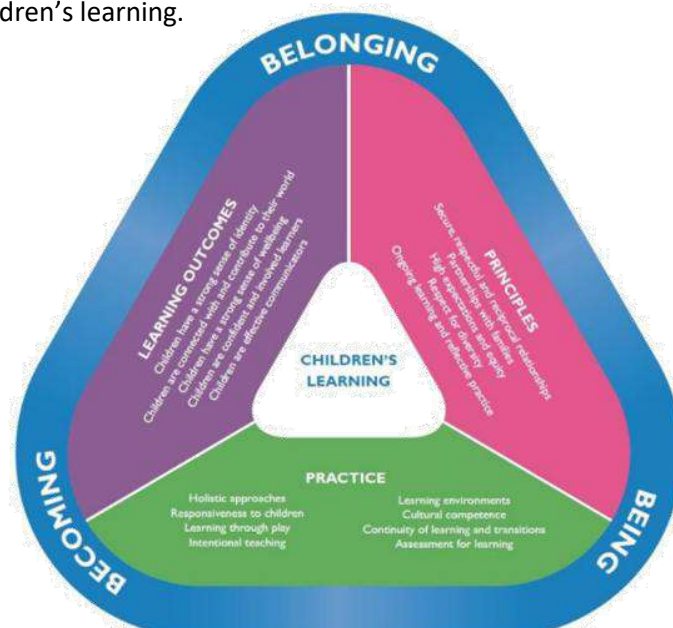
dren's learning.

BELONGING

LEARNING OUTCOMES
Children have a strong sense of identity
Children are connected with and contribute to their world
Children have a strong sense of wellbeing
Children are confident and involved learners
Children are effective communicators

PRINCIPLES
Secure, respectful and reciprocal relationships
Partnerships with families
High expectations and equity
Respect for diversity
Ongoing learning and reflective practice

CHILDREN'S LEARNING

PRACTICE
Holistic approaches
Responsiveness to children
Learning through play
Intentional teaching
Learning environments
Cultural competence
Continuity of learning and transitions
Assessment for learning

BECOMING

BEING